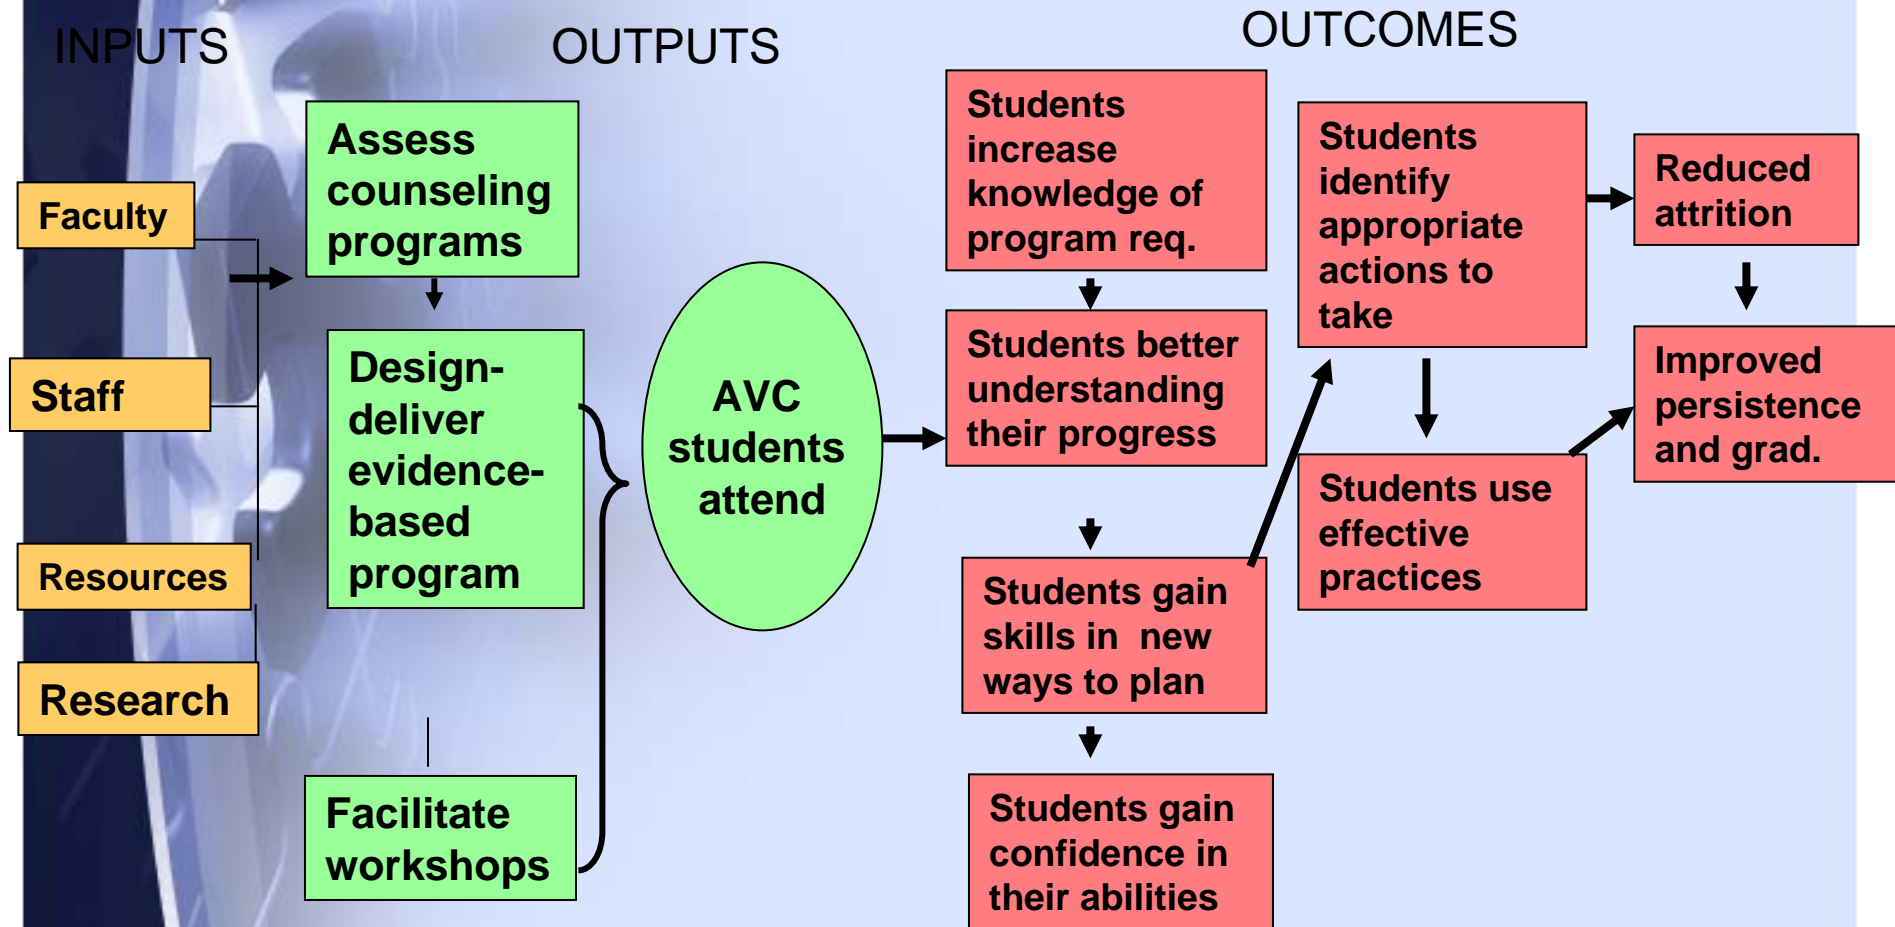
INPUTS

OUTPUTS

OUTCOMES

Faculty

Staff

Resources

Research

Assess counseling programs

Design-deliver evidence-based program

Facilitate workshops

AVC students attend

Students increase knowledge of program req.

Students better understanding their progress

Students gain skills in new ways to plan

Students gain confidence in their abilities

Students identify appropriate actions to take

Students use effective practices

Reduced attrition

Improved persistence and grad.